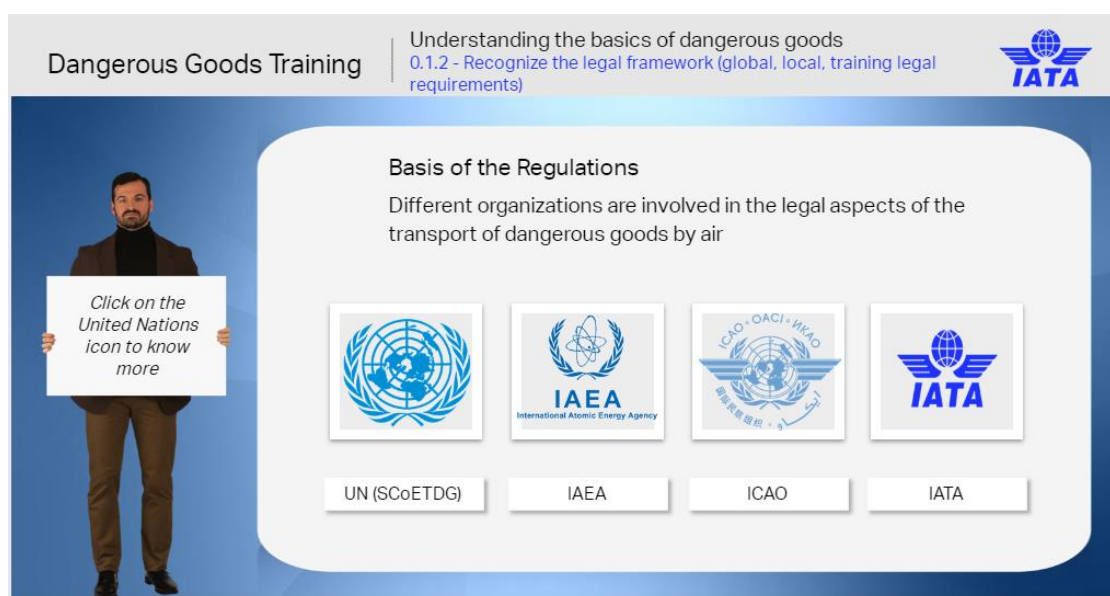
Dangerous Goods Training

Understanding the basics of dangerous goods
0.1.2 - Recognize the legal framework (global, local, training legal requirements)

IATA

Click on the United Nations icon to know more

Basis of the Regulations

Different organizations are involved in the legal aspects of the transport of dangerous goods by air

IAEA
International Atomic Energy Agency

ICAO • OACI • ИКАО

IATA

UN (SCoETDG)

IAEA

ICAO

IATA